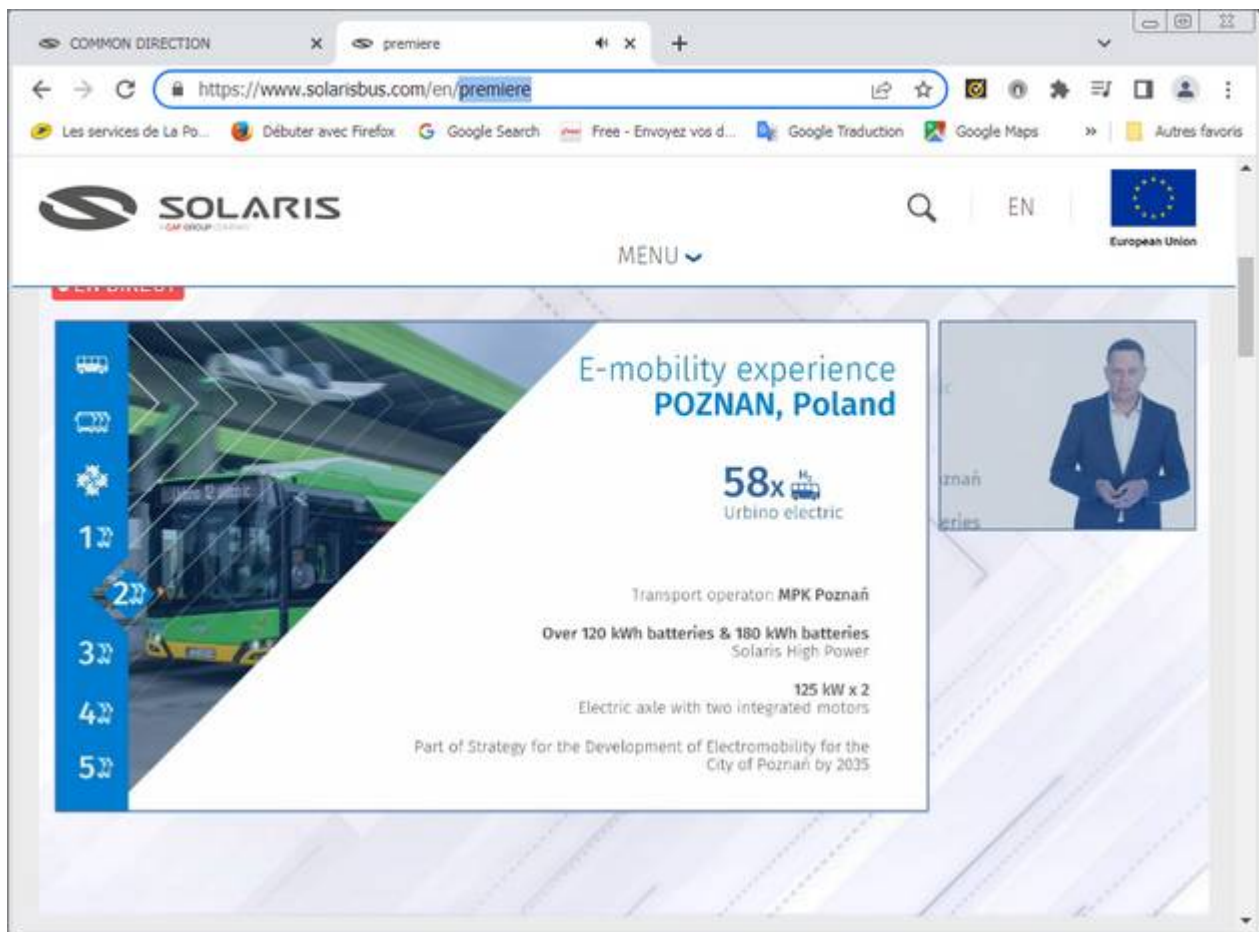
COMMON DIRECTION
premiere
https://www.solarisbus.com/en/premiere
Les services de La Po... Débuter avec Firefox Google Search Free - Envoyez vos d... Google Traduction Google Maps Autres favoris

SOLARIS
MENU
EN
European Union

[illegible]

1
2
3
4
5

E-mobility experience
POZNAN, Poland

58x
Urbino electric

Transport operator: MPK Poznań

Over 120 kWh batteries & 180 kWh batteries
Solaris High Power

125 kW x 2
Electric axle with two integrated motors

Part of Strategy for the Development of Electromobility for the City of Poznań by 2035

znań
eries